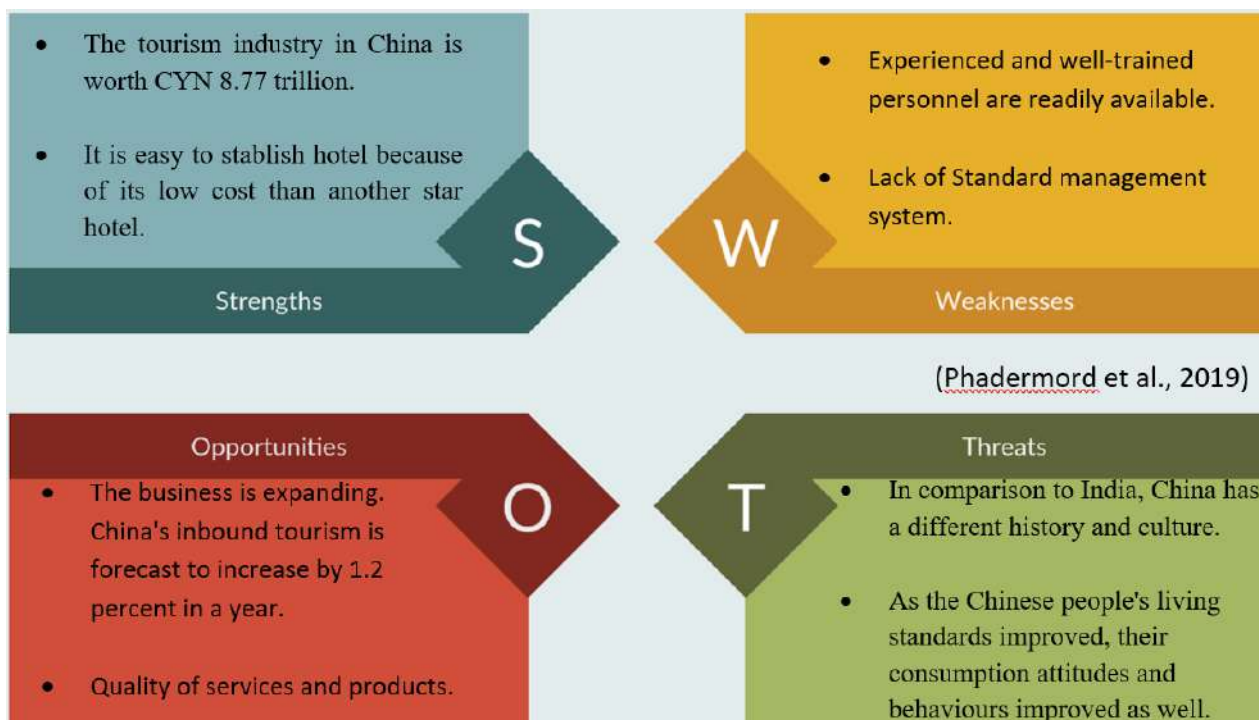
- The tourism industry in China is worth CYN 8.77 trillion.

- It is easy to stablish hotel because of its low cost than another star hotel.

S

Strengths

- Experienced and well-trained personnel are readily available.

- Lack of Standard management system.

W

Weaknesses

(Phadermord et al., 2019)

Opportunities

O

- The business is expanding. China's inbound tourism is forecast to increase by 1.2 percent in a year.

- Quality of services and products.

Threats

T

- In comparison to India, China has a different history and culture.

- As the Chinese people's living standards improved, their consumption attitudes and behaviours improved as well.